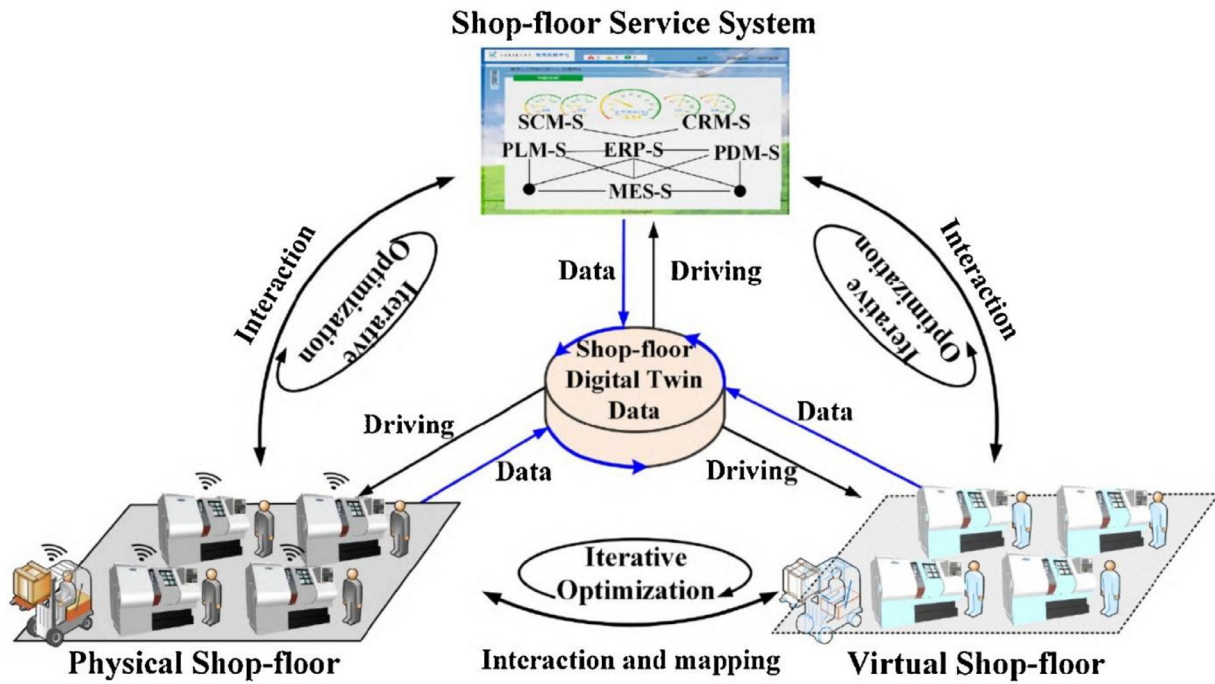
Shop-floor Service System

SCM-S
CRM-S
PLM-S
ERP-S
PDM-S
MES-S

Interaction
Iterative Optimization

Interaction
Iterative Optimization

Data
Driving

Shop-floor Digital Twin Data

Driving
Data
Data
Driving

Iterative Optimization

Physical Shop-floor
Interaction and mapping
Virtual Shop-floor